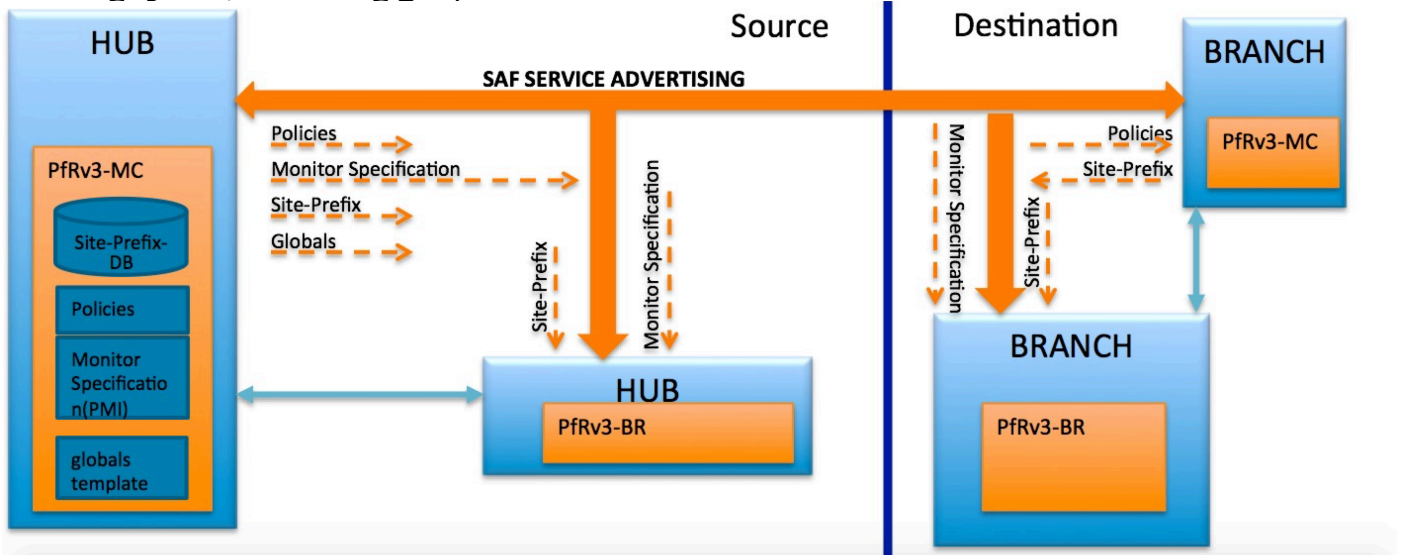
HUB

Source

Destination

BRANCH

SAF SERVICE ADVERTISING

Policies

Monitor Specification

Site-Prefix

Globals

PfRv3-MC

Site-Prefix-DB

Policies

Monitor Specification(PMI)

globals template

Site-Prefix

Monitor Specification

HUB

PfRv3-BR

Monitor Specification

Site-Prefix

Policies

Site-Prefix

PfRv3-MC

BRANCH

PfRv3-BR